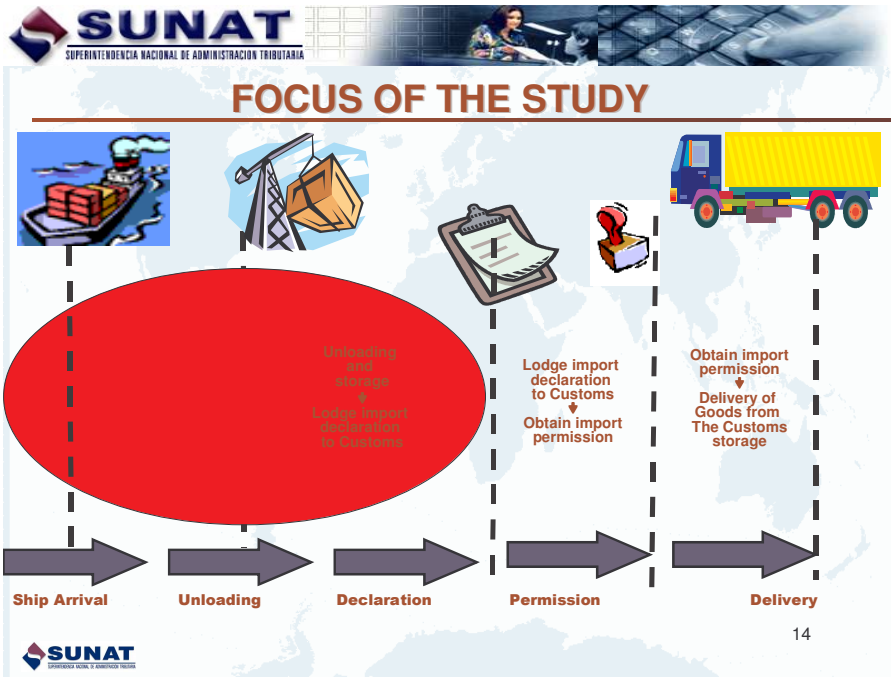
SUNAT
SUPERINTENDENCIA NACIONAL DE ADMINISTRACION TRIBUTARIA

FOCUS OF THE STUDY

Unloading and storage
Lodge import declaration to Customs

Lodge import declaration to Customs
Obtain import permission

Obtain import permission
Delivery of Goods from The Customs storage

Ship Arrival
Unloading
Declaration
Permission
Delivery

14

SUNAT
SUPERINTENDENCIA NACIONAL DE ADMINISTRACION TRIBUTARIA